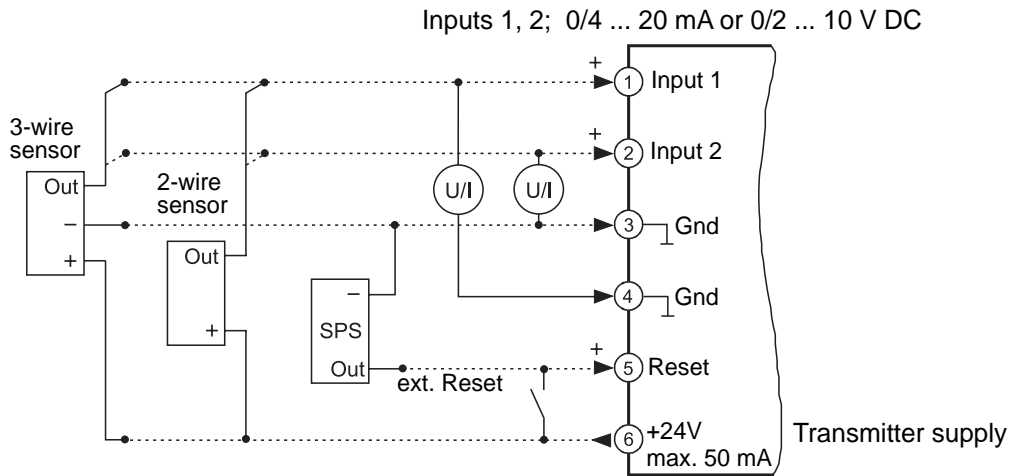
Inputs 1, 2; 0/4 ... 20 mA or 0/2 ... 10 V DC

3-wire sensor

Out

–

+

2-wire sensor

Out

+

U/I

U/I

–

SPS

Out

ext. Reset

+

1 Input 1

+

2 Input 2

3 Gnd

4 Gnd

+

5 Reset

6 +24V max. 50 mA

Transmitter supply